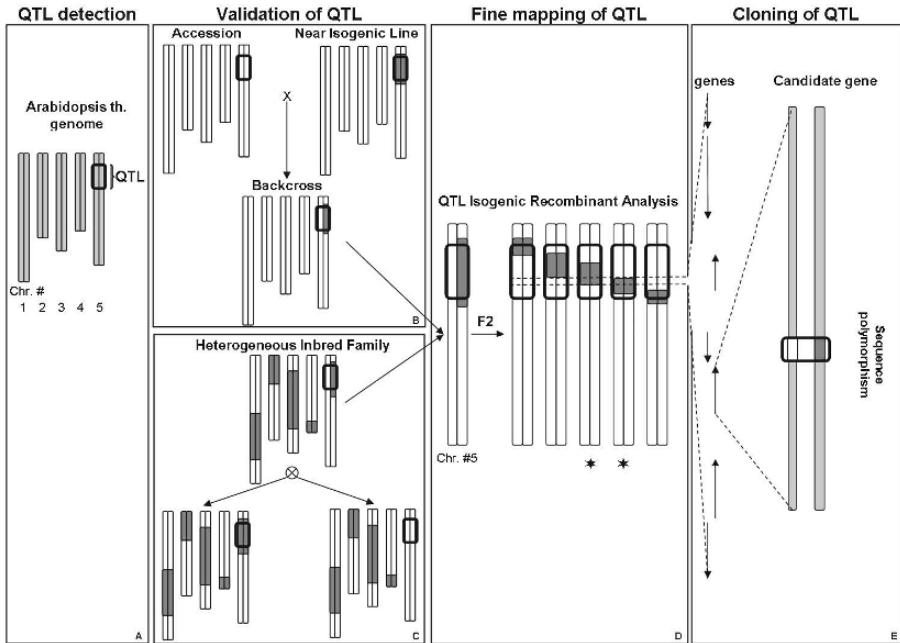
QTL detection

Validation of QTL

Fine mapping of QTL

Cloning of QTL

Arabidopsis th. genome

QTL

Chr. #
1 2 3 4 5

A

Accession

Near Isogenic Line

X

Backcross

B

Heterogeneous Inbred Family

C

QTL Isogenic Recombinant Analysis

F2

Chr. #5

* *

D

genes

Candidate gene

Sequence polymorphism

E